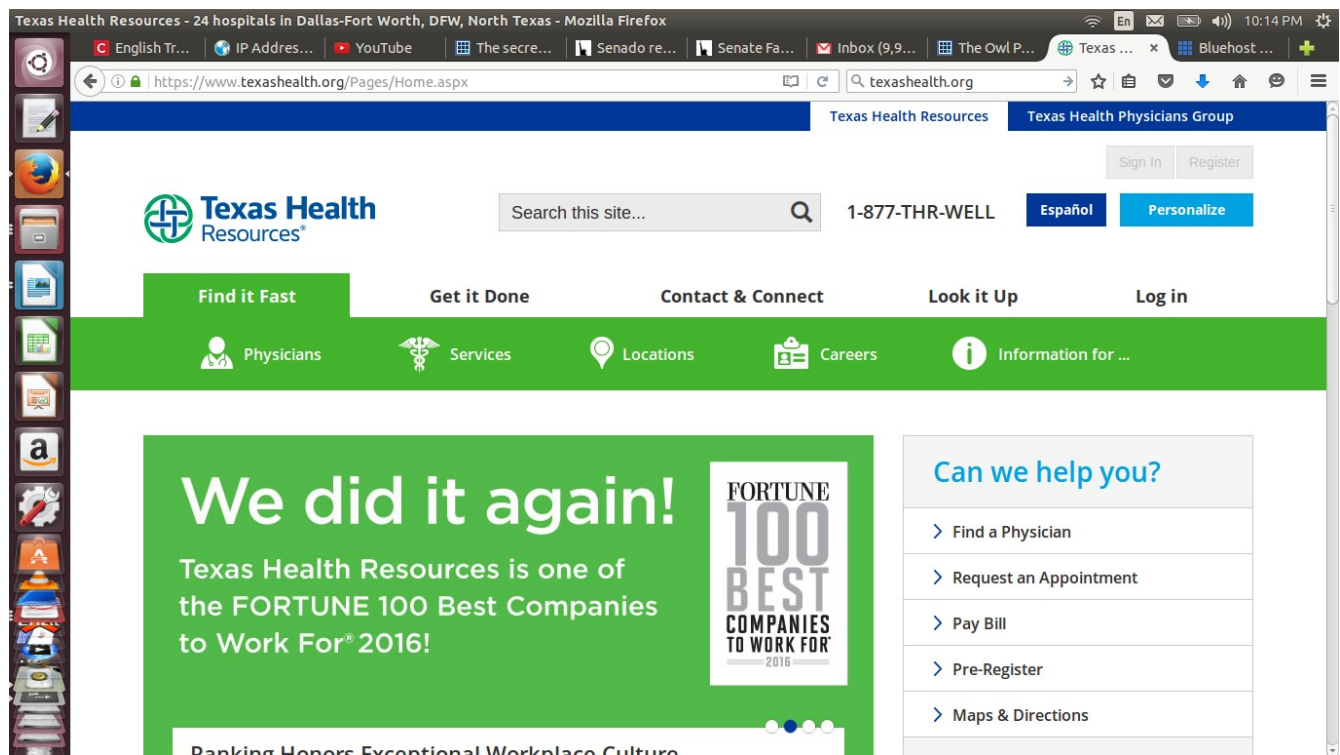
Texas Health Resources - 24 hospitals in Dallas-Fort Worth, DFW, North Texas - Mozilla Firefox

En 10:14 PM

English Tr... IP Addres... YouTube The secre... Senado re... Senate Fa... Inbox (9,9... The Owl P... Texas ... × Bluehost ...

https://www.texashealth.org/Pages/Home.aspx

texashealth.org

Texas Health Resources Texas Health Physicians Group

Sign In Register

Texas Health Resources®

Search this site...

1-877-THR-WELL

Español

Personalize

Find it Fast Get it Done Contact & Connect Look it Up Log in

Physicians Services Locations Careers Information for ...

We did it again!

Texas Health Resources is one of the FORTUNE 100 Best Companies to Work For® 2016!

FORTUNE 100 BEST COMPANIES TO WORK FOR® 2016

Can we help you?

Find a Physician

Request an Appointment

Pay Bill

Pre-Register

Maps & Directions

Ranking Honors Exceptional Workplace Culture